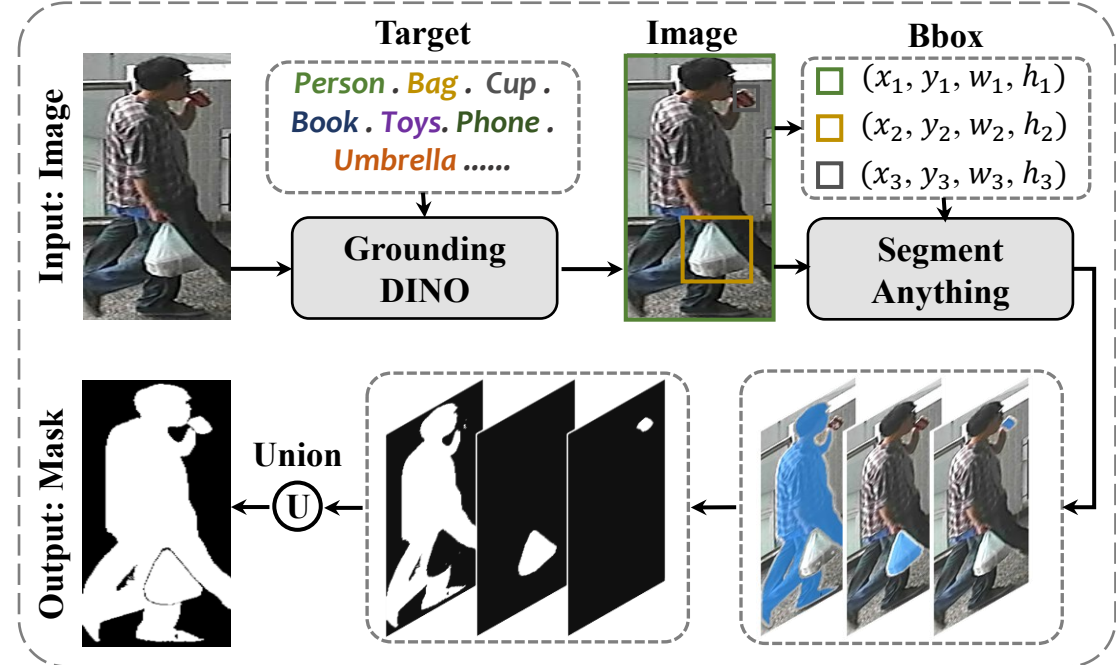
Input: Image

Target

Person . Bag . Cup . Book . Toys. Phone . Umbrella ......

Grounding DINO

Image

Bbox

$(x_1, y_1, w_1, h_1)$

$(x_2, y_2, w_2, h_2)$

$(x_3, y_3, w_3, h_3)$

Segment Anything

Output: Mask

Union

U